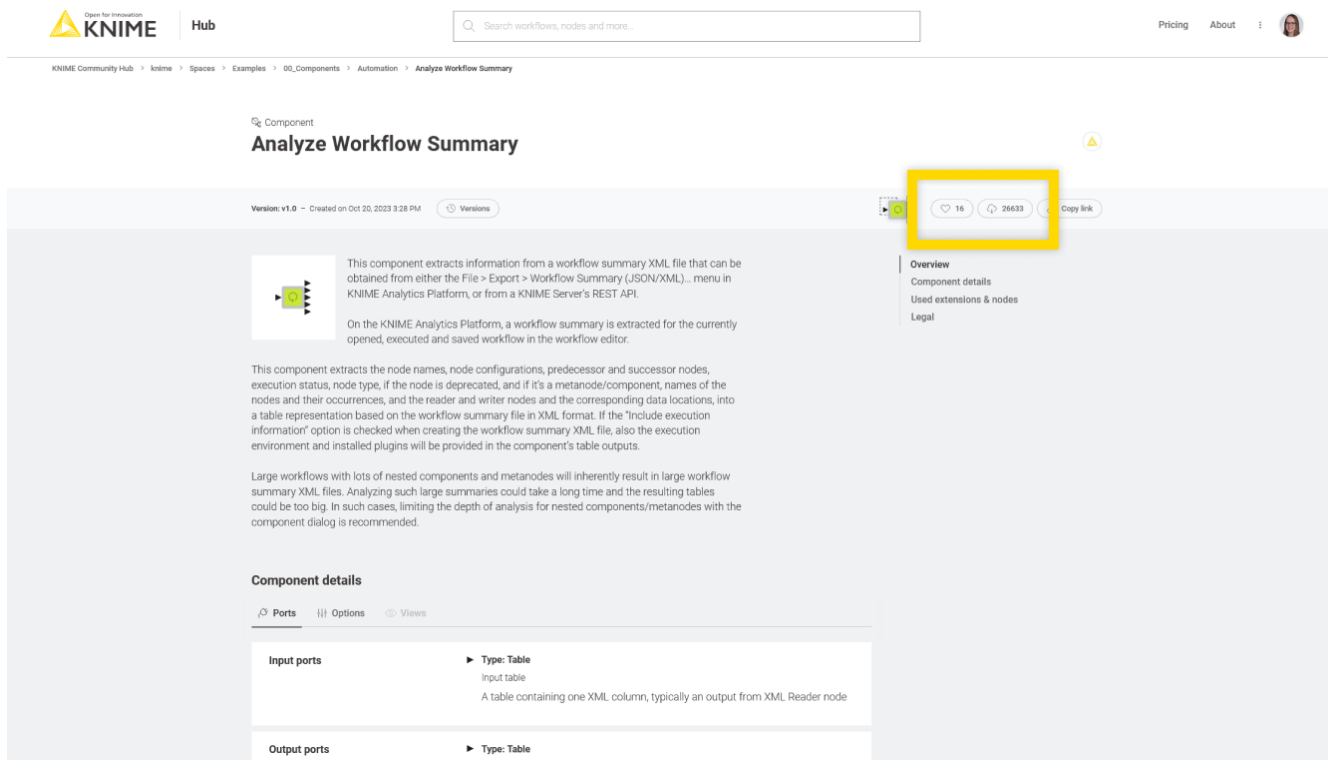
Open for Innovation
KNIME
Hub

Search workflows, nodes and more...

Pricing About

KNIME Community Hub > knime > Spaces > Examples > 00_Components > Automation > Analyze Workflow Summary

Component
Analyze Workflow Summary

Version: v1.0 – Created on Oct 20, 2023 3:28 PM Versions

16 26633 Copy link

This component extracts information from a workflow summary XML file that can be obtained from either the File > Export > Workflow Summary (JSON/XML)... menu in KNIME Analytics Platform, or from a KNIME Server's REST API.

On the KNIME Analytics Platform, a workflow summary is extracted for the currently opened, executed and saved workflow in the workflow editor.

This component extracts the node names, node configurations, predecessor and successor nodes, execution status, node type, if the node is deprecated, and if it's a metanode/component, names of the nodes and their occurrences, and the reader and writer nodes and the corresponding data locations, into a table representation based on the workflow summary file in XML format. If the "Include execution information" option is checked when creating the workflow summary XML file, also the execution environment and installed plugins will be provided in the component's table outputs.

Large workflows with lots of nested components and metanodes will inherently result in large workflow summary XML files. Analyzing such large summaries could take a long time and the resulting tables could be too big. In such cases, limiting the depth of analysis for nested components/metanodes with the component dialog is recommended.

Overview
Component details
Used extensions & nodes
Legal

Component details

Ports Options Views

Input ports
Type: Table
Input table
A table containing one XML column, typically an output from XML Reader node

Output ports
Type: Table